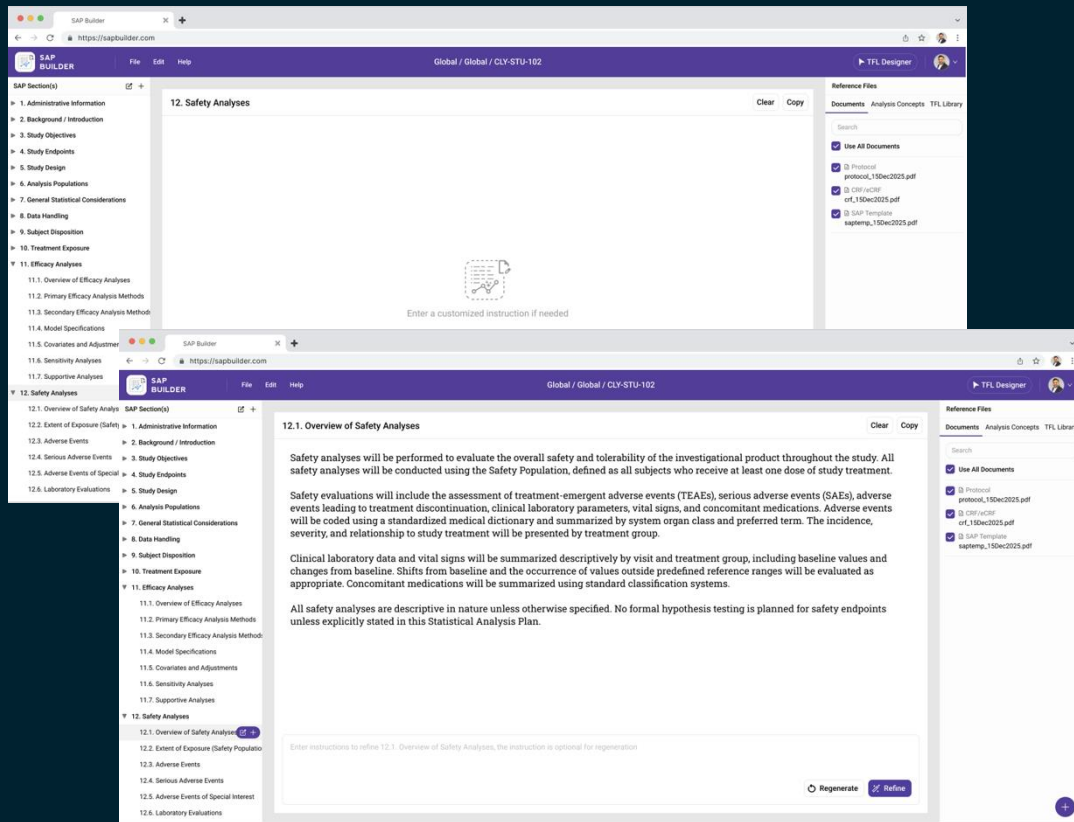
SAP Builder
https://sapbuilder.com
SAP BUILDER
File Edit Help
Global / Global / CLY-STU-102
TFL Designer
SAP Section(s)
1. Administrative Information
2. Background / Introduction
3. Study Objectives
4. Study Endpoints
5. Study Design
6. Analysis Populations
7. General Statistical Considerations
8. Data Handling
9. Subject Disposition
10. Treatment Exposure
11. Efficacy Analyses
11.1. Overview of Efficacy Analyses
11.2. Primary Efficacy Analysis Methods
11.3. Secondary Efficacy Analysis Methods
11.4. Model Specifications
11.5. Covariates and Adjustmen
11.6. Sensitivity Analyses
11.7. Supportive Analyses
12. Safety Analyses
12.1. Overview of Safety Analys
12.2. Extent of Exposure (Safety
12.3. Adverse Events
12.4. Serious Adverse Events
12.5. Adverse Events of Special
12.6. Laboratory Evaluations
12. Safety Analyses
Clear Copy
Enter a customized instruction if needed
Reference Files
Documents Analysis Concepts TFL Library
Search
Use All Documents
Protocol
protocol_15Dec2025.pdf
CRF/eCRF
crf_15Dec2025.pdf
SAP Template
saptemp_15Dec2025.pdf

SAP Builder
https://sapbuilder.com
SAP BUILDER
File Edit Help
Global / Global / CLY-STU-102
TFL Designer
SAP Section(s)
1. Administrative Information
2. Background / Introduction
3. Study Objectives
4. Study Endpoints
5. Study Design
6. Analysis Populations
7. General Statistical Considerations
8. Data Handling
9. Subject Disposition
10. Treatment Exposure
11. Efficacy Analyses
11.1. Overview of Efficacy Analyses
11.2. Primary Efficacy Analysis Methods
11.3. Secondary Efficacy Analysis Methods
11.4. Model Specifications
11.5. Covariates and Adjustments
11.6. Sensitivity Analyses
11.7. Supportive Analyses
12. Safety Analyses
12.1. Overview of Safety Analyses
12.2. Extent of Exposure (Safety Populatio
12.3. Adverse Events
12.4. Serious Adverse Events
12.5. Adverse Events of Special Interest
12.6. Laboratory Evaluations
12.1. Overview of Safety Analyses
Clear Copy

Safety analyses will be performed to evaluate the overall safety and tolerability of the investigational product throughout the study. All safety analyses will be conducted using the Safety Population, defined as all subjects who receive at least one dose of study treatment.

Safety evaluations will include the assessment of treatment-emergent adverse events (TEAEs), serious adverse events (SAEs), adverse events leading to treatment discontinuation, clinical laboratory parameters, vital signs, and concomitant medications. Adverse events will be coded using a standardized medical dictionary and summarized by system organ class and preferred term. The incidence, severity, and relationship to study treatment will be presented by treatment group.

Clinical laboratory data and vital signs will be summarized descriptively by visit and treatment group, including baseline values and changes from baseline. Shifts from baseline and the occurrence of values outside predefined reference ranges will be evaluated as appropriate. Concomitant medications will be summarized using standard classification systems.

All safety analyses are descriptive in nature unless otherwise specified. No formal hypothesis testing is planned for safety endpoints unless explicitly stated in this Statistical Analysis Plan.

Enter instructions to refine 12.1. Overview of Safety Analyses, the instruction is optional for regeneration
Regenerate Refine
Reference Files
Documents Analysis Concepts TFL Library
Search
Use All Documents
Protocol
protocol_15Dec2025.pdf
CRF/eCRF
crf_15Dec2025.pdf
SAP Template
saptemp_15Dec2025.pdf